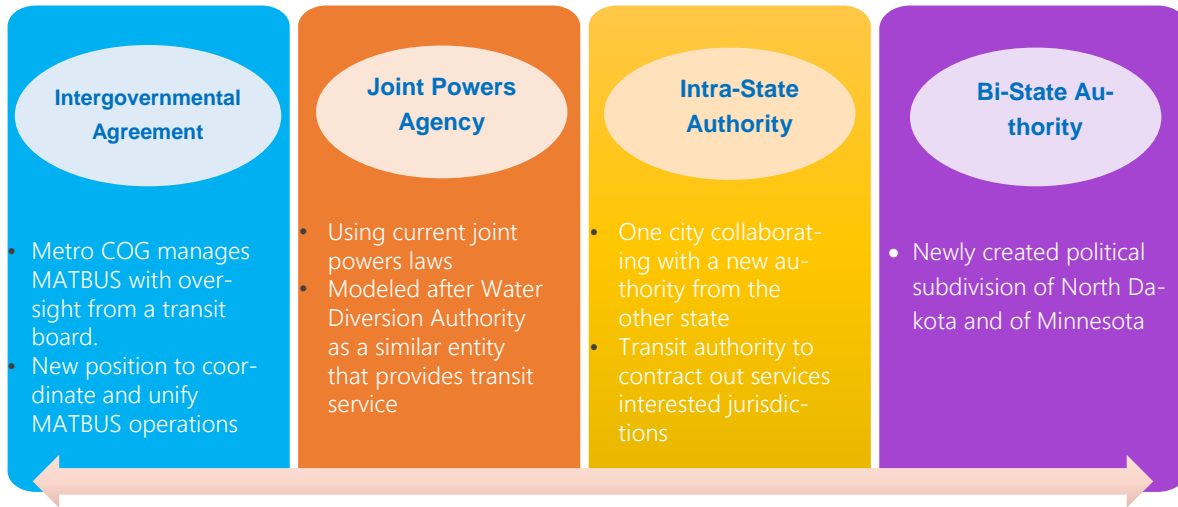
Intergovernmental Agreement

• Metro COG manages MATBUS with oversight from a transit board.
• New position to coordinate and unify MATBUS operations

Joint Powers Agency

• Using current joint powers laws
• Modeled after Water Diversion Authority as a similar entity that provides transit service

Intra-State Authority

• One city collaborating with a new authority from the other state
• Transit authority to contract out services interested jurisdictions

Bi-State Authority

• Newly created political subdivision of North Dakota and of Minnesota